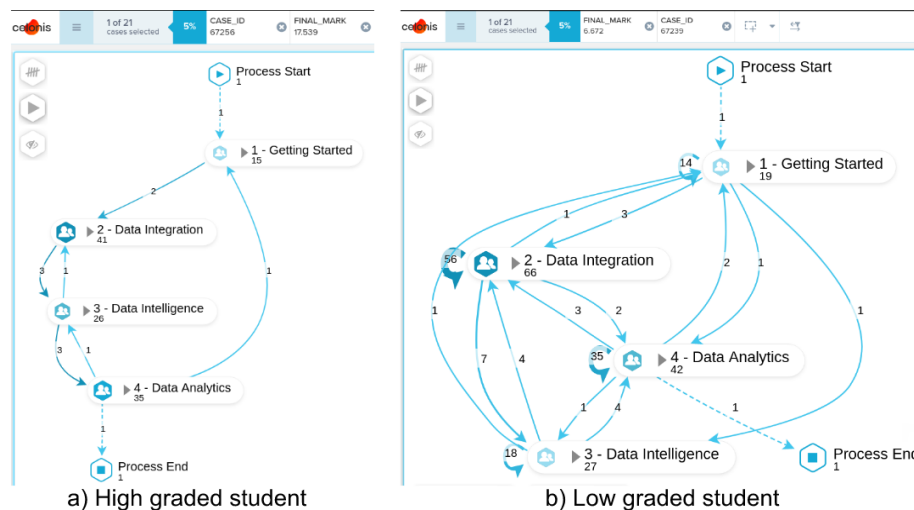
celonis
1 of 21
cases selected
5%
CASE_ID
67256
FINAL_MARK
17.539

Process Start
1
1
1 - Getting Started
15
2
2 - Data Integration
41
3
1
3 - Data Intelligence
26
3
1
1
4 - Data Analytics
35
1
Process End
1

a) High graded student

celonis
1 of 21
cases selected
5%
FINAL_MARK
6.672
CASE_ID
67239

Process Start
1
1
14
1 - Getting Started
19
1
3
56
2 - Data Integration
66
2
1
3
2
1
1
7
4
35
4 - Data Analytics
42
1
1
4
18
3 - Data Intelligence
27
Process End
1

b) Low graded student